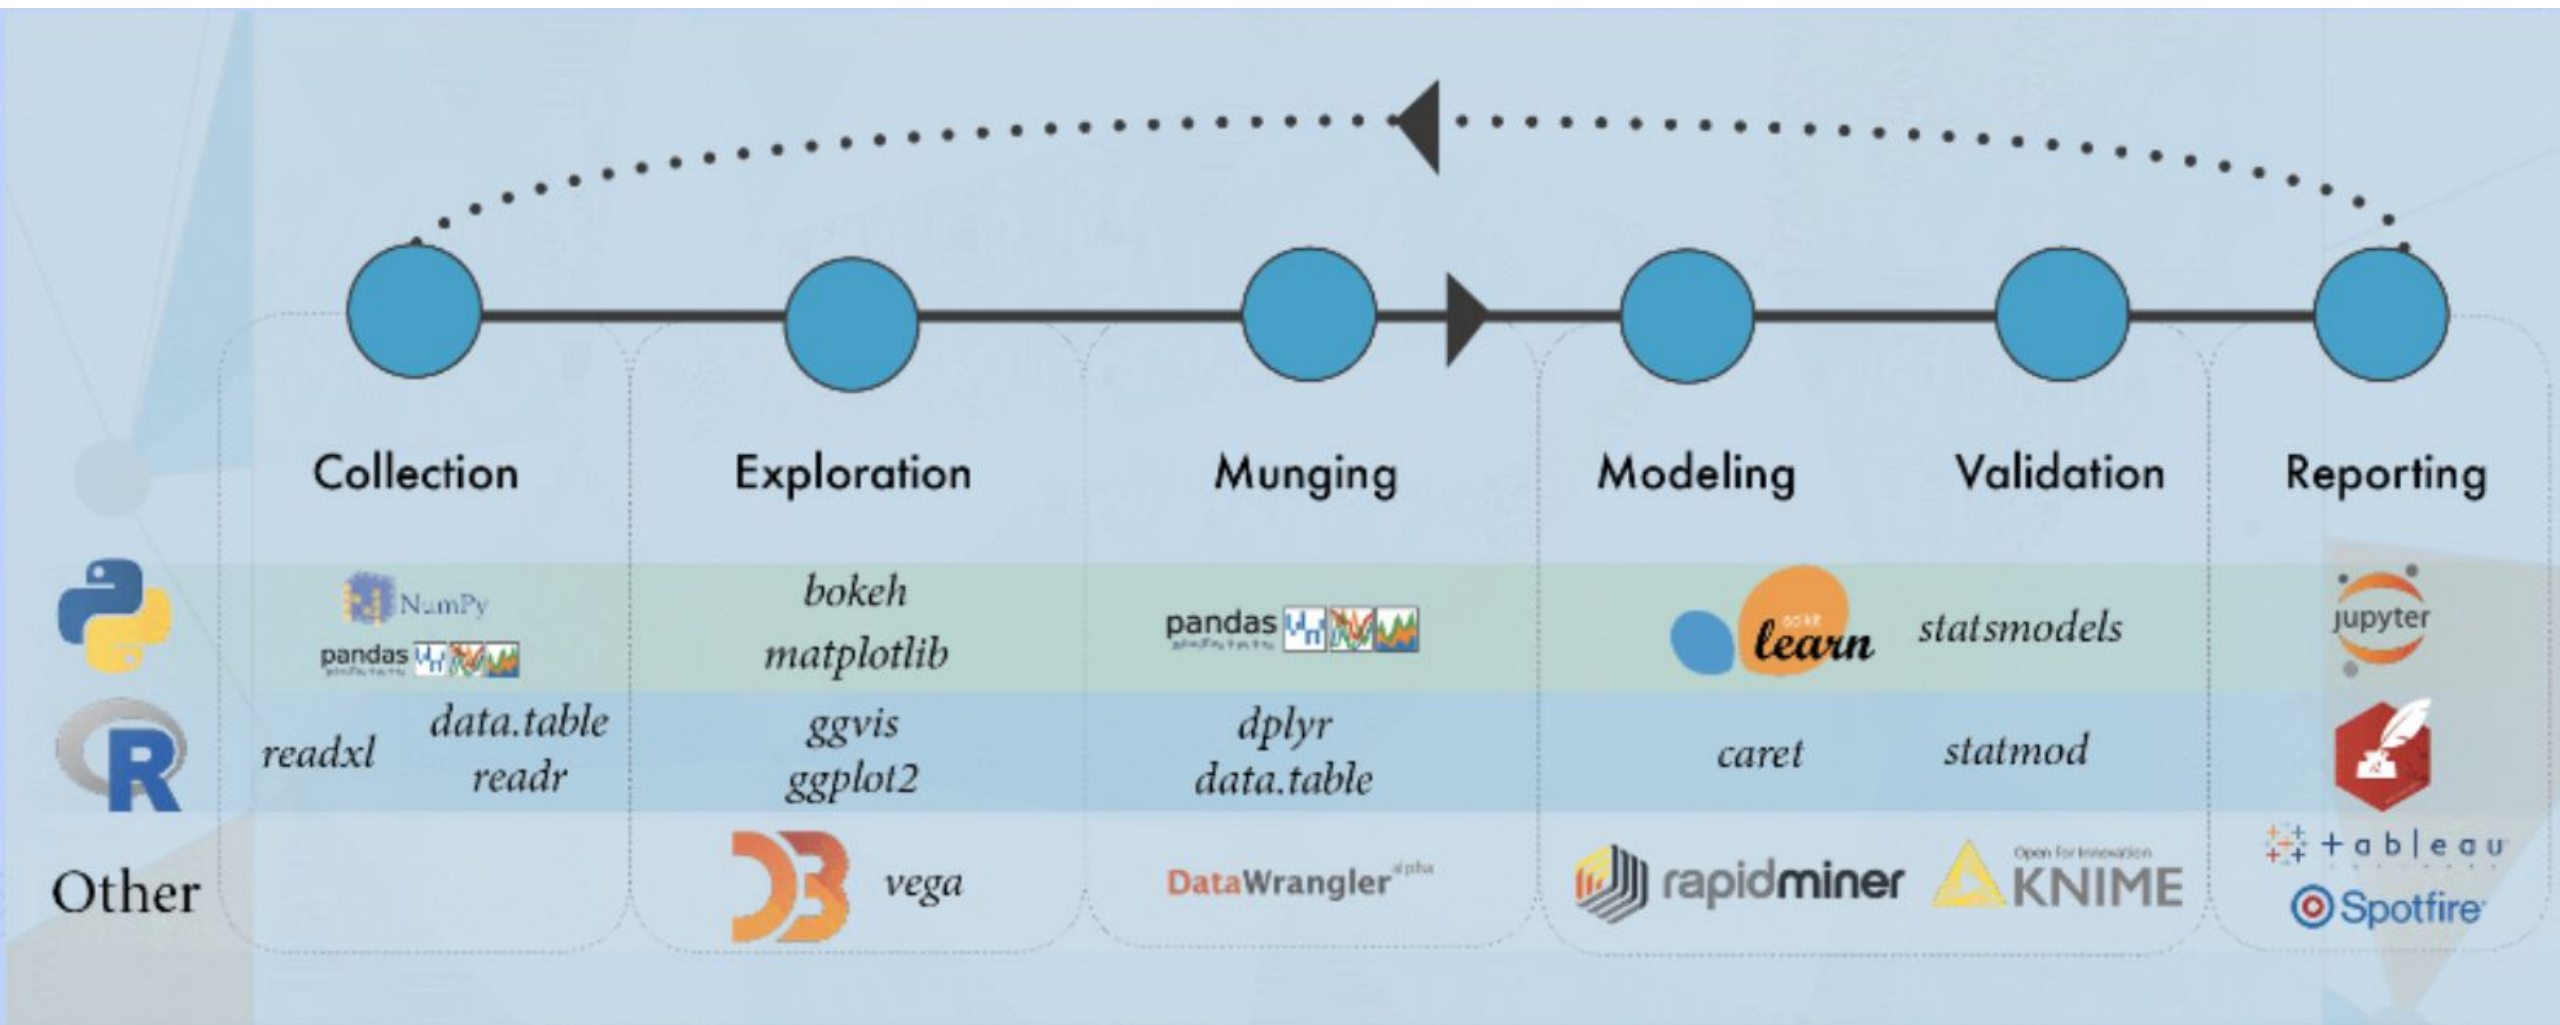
Collection

Exploration

Munging

Modeling

Validation

Reporting

NumPy
pandas

bokeh
matplotlib

pandas

scikit learn

statsmodels

jupyter

readxl

data.table
readr

ggvis
ggplot2

dplyr
data.table

caret

statmod

Other

vega

DataWrangler alpha

rapidminer

Open for Innovation KNIME

+ a b | e a u

Spotfire